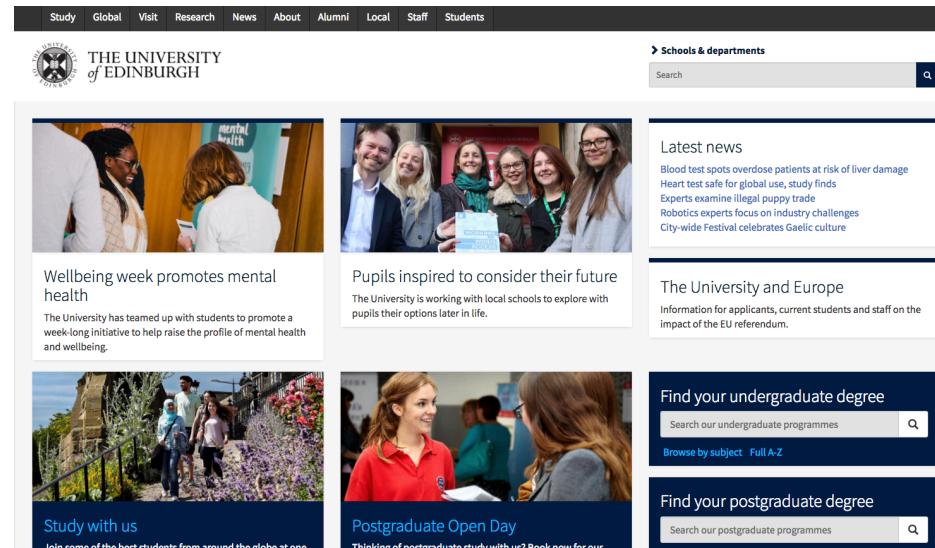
Study Global Visit Research News About Alumni Local Staff Students

THE UNIVERSITY of EDINBURGH

Schools & departments

Search

mental health

Wellbeing week promotes mental health

The University has teamed up with students to promote a week-long initiative to help raise the profile of mental health and wellbeing.

Pupils inspired to consider their future

The University is working with local schools to explore with pupils their options later in life.

Latest news

Blood test spots overdose patients at risk of liver damage
Heart test safe for global use, study finds
Experts examine illegal puppy trade
Robotics experts focus on industry challenges
City-wide Festival celebrates Gaelic culture

The University and Europe

Information for applicants, current students and staff on the impact of the EU referendum.

Find your undergraduate degree

Search our undergraduate programmes

Browse by subject Full A-Z

Find your postgraduate degree

Search our postgraduate programmes

Study with us

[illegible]

Postgraduate Open Day

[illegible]